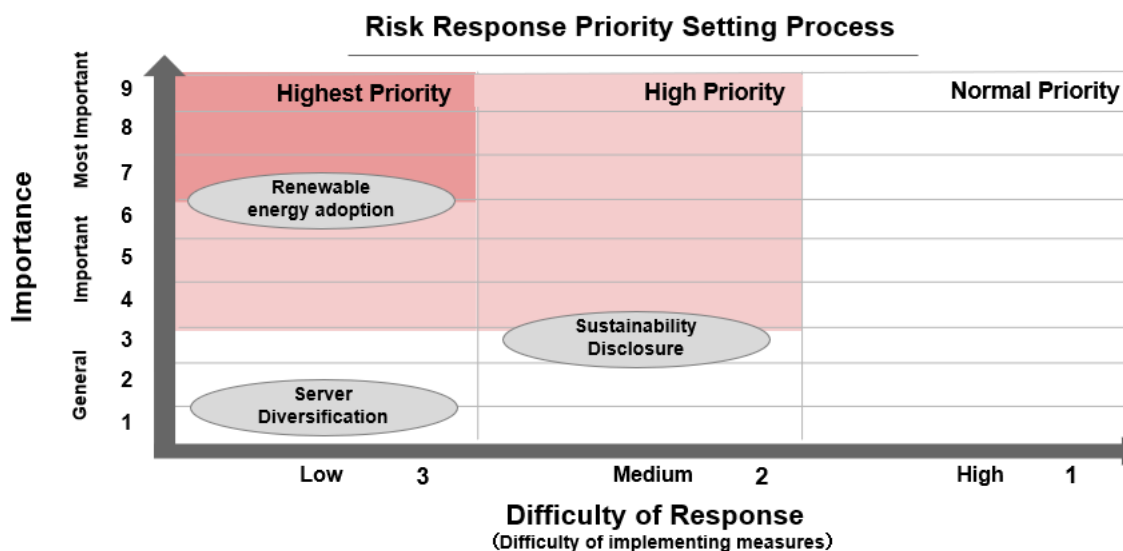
Risk Response Priority Setting Process

Importance

Most Important
Important
General

9
8
7
6
5
4
3
2
1

Highest Priority
High Priority
Normal Priority

Renewable energy adoption

Sustainability Disclosure

Server Diversification

Low 3
Medium 2
High 1

Difficulty of Response
(Difficulty of implementing measures)